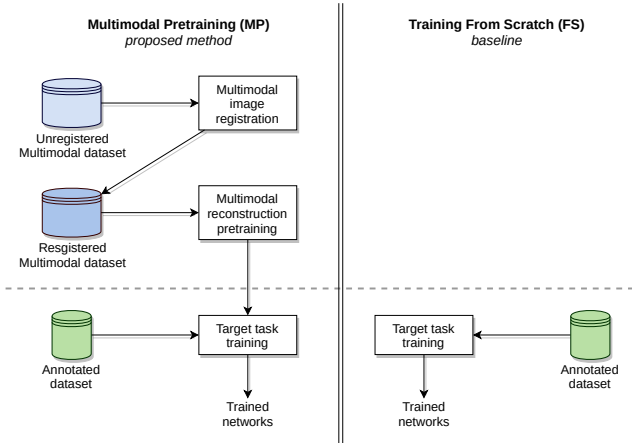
Multimodal Pretraining (MP)
proposed method

Training From Scratch (FS)
baseline

Unregistered Multimodal dataset

Multimodal image registration

Resgistered Multimodal dataset

Multimodal reconstruction pretraining

Annotated dataset

Target task training

Trained networks

Target task training

Annotated dataset

Trained networks